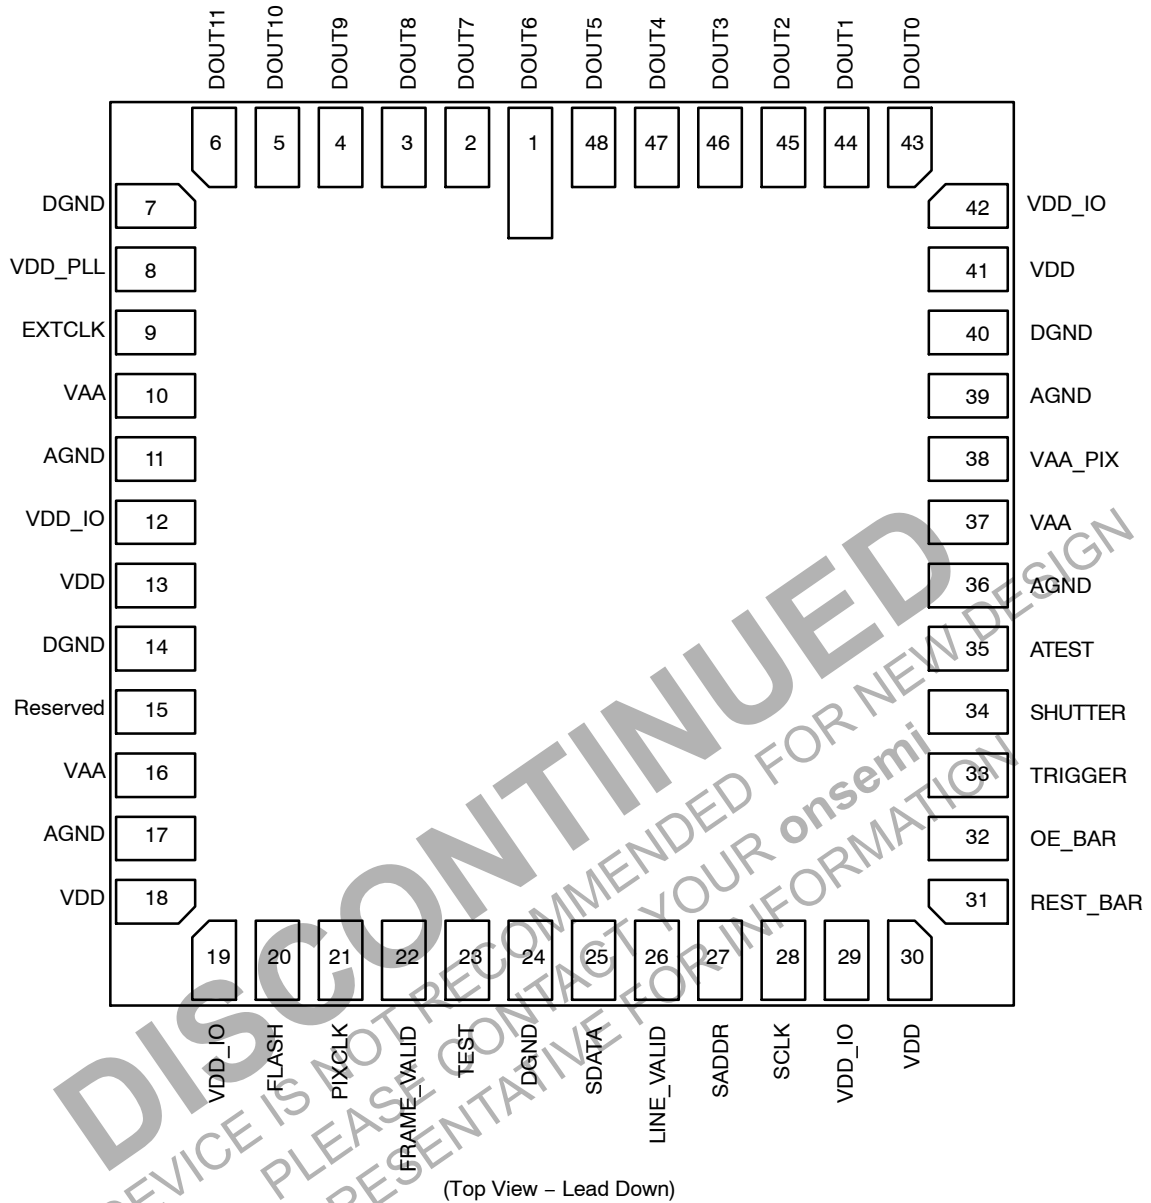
DOUT11 DOUT10 DOUT9 DOUT8 DOUT7 DOUT6 DOUT5 DOUT4 DOUT3 DOUT2 DOUT1 DOUT0

6 5 4 3 2 1 48 47 46 45 44 43

DGND 7
VDD_PLL 8
EXTCLK 9
VAA 10
AGND 11
VDD_IO 12
VDD 13
DGND 14
Reserved 15
VAA 16
AGND 17
VDD 18

42 VDD_IO
41 VDD
40 DGND
39 AGND
38 VAA_PIX
37 VAA
36 AGND
35 ATEST
34 SHUTTER
33 TRIGGER
32 OE_BAR
31 REST_BAR

19 20 21 22 23 24 25 26 27 28 29 30

VDD_IO FLASH PIXCLK FRAME_VALID TEST DGND SDATA LINE_VALID SADDR SCLK VDD_IO VDD

(Top View − Lead Down)

DISCONTINUED
DEVICE IS NOT RECOMMENDED FOR NEW DESIGN
PLEASE CONTACT YOUR onsemi
REPRESENTATIVE FOR INFORMATION